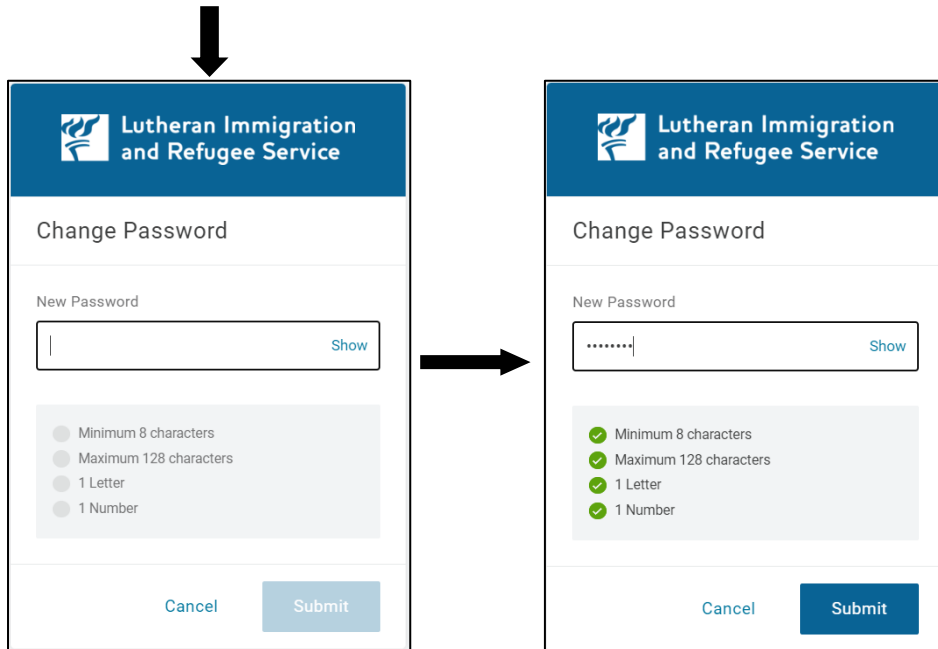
Lutheran Immigration and Refugee Service

Change Password

New Password

Show

Minimum 8 characters
Maximum 128 characters
1 Letter
1 Number

Cancel Submit

Lutheran Immigration and Refugee Service

Change Password

New Password

••••••••

Show

Minimum 8 characters
Maximum 128 characters
1 Letter
1 Number

Cancel Submit